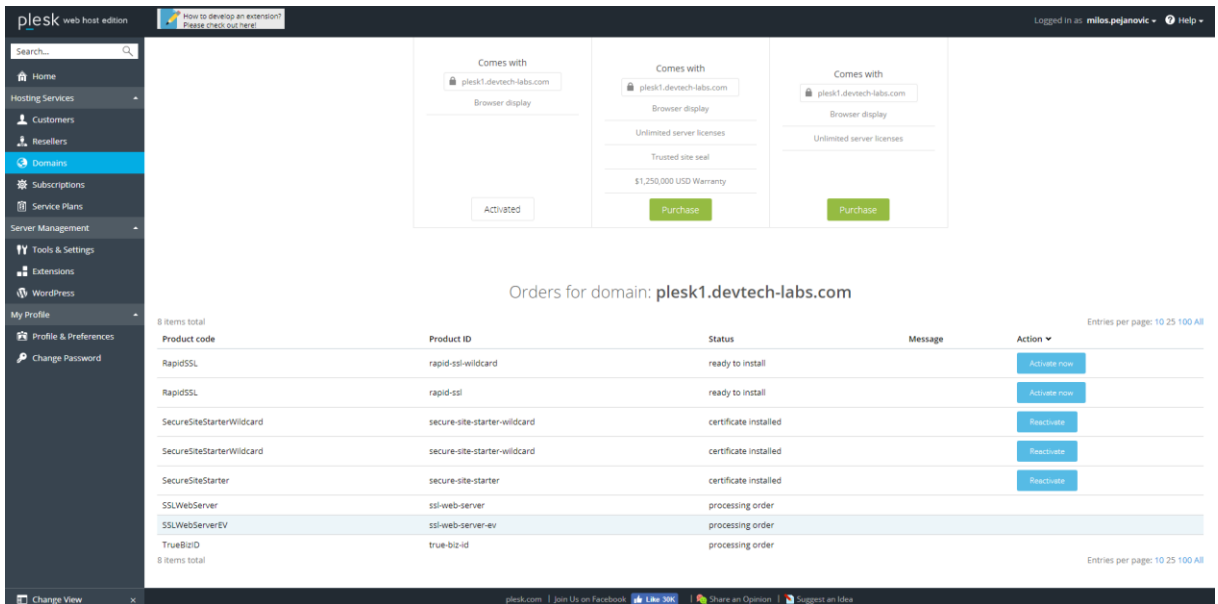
plesk web host edition

How to develop an extension? Please check out here!

Logged in as milos.pejanovic ▾ Help ▾

Search...

Home

Hosting Services

Customers

Resellers

Domains

Subscriptions

Service Plans

Server Management

Tools & Settings

Extensions

WordPress

My Profile

Profile & Preferences

Change Password

Comes with

plesk1.devtech-labs.com

Browser display

Activated

Comes with

plesk1.devtech-labs.com

Browser display

Unlimited server licenses

Trusted site seal

$1,250,000 USD Warranty

Purchase

Comes with

plesk1.devtech-labs.com

Browser display

Unlimited server licenses

Purchase

Orders for domain: plesk1.devtech-labs.com

8 items total

Entries per page: 10 25 100 All

| Product code | Product ID | Status | Message | Action ▾ |
|---|---|---|---|---|
| RapidSSL | rapid-ssl-wildcard | ready to install | | Activate now |
| RapidSSL | rapid-ssl | ready to install | | Activate now |
| SecureSiteStarterWildcard | secure-site-starter-wildcard | certificate installed | | Reactivate |
| SecureSiteStarterWildcard | secure-site-starter-wildcard | certificate installed | | Reactivate |
| SecureSiteStarter | secure-site-starter | certificate installed | | Reactivate |
| SSLWebServer | ssl-web-server | processing order | | |
| SSLWebServerEV | ssl-web-server-ev | processing order | | |
| TrueBizID | true-biz-id | processing order | | |

8 items total

Entries per page: 10 25 100 All

Change View

plesk.com | Join Us on Facebook Like 30K | Share an Opinion | Suggest an Idea